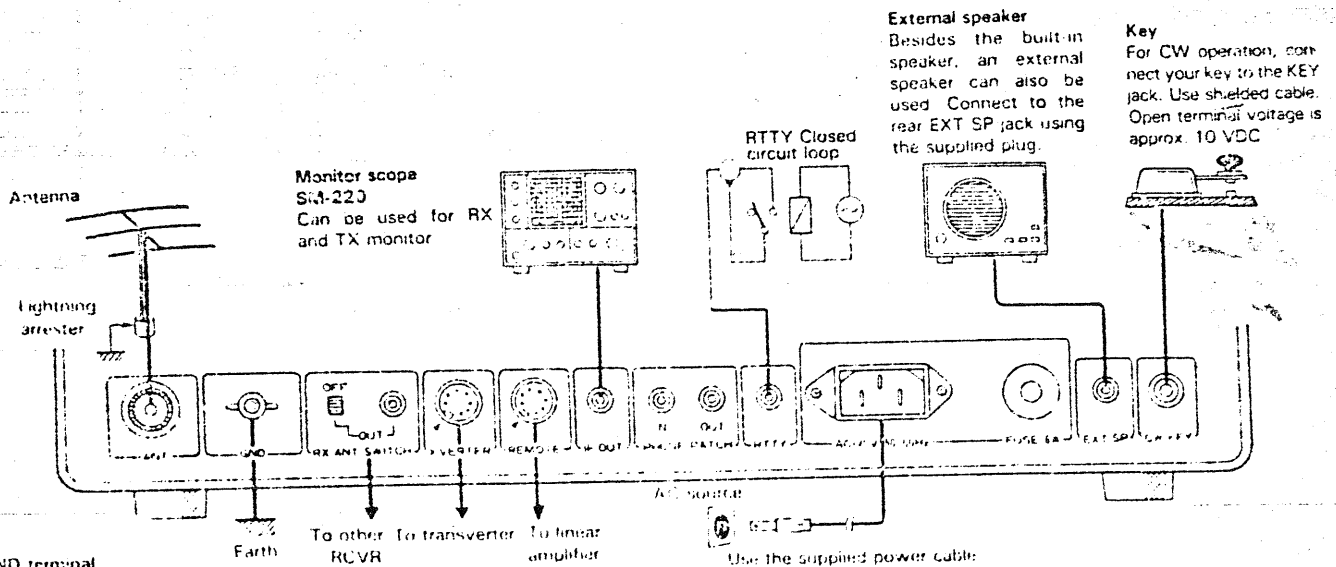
External speaker
Besides the built-in speaker, an external speaker can also be used. Connect to the rear EXT SP jack using the supplied plug.

Key
For CW operation, connect your key to the KEY jack. Use shielded cable. Open terminal voltage is approx. 10 VDC

RTTY Closed circuit loop

Monitor scope
SM-220
Can be used for RX and TX monitor

Antenna

Lightning arrester

ANT

GND

OFF

OUT

RX ANT SWITCH

XVERTER

REMOTE

IF OUT

IN

OUT

PHONE PATCH

RTTY

AC

FUSE 6A

EXT SP

CW KEY

AC source

Earth

To other RCVR

To transverter

To linear amplifier

Use the supplied power cable

ND terminal